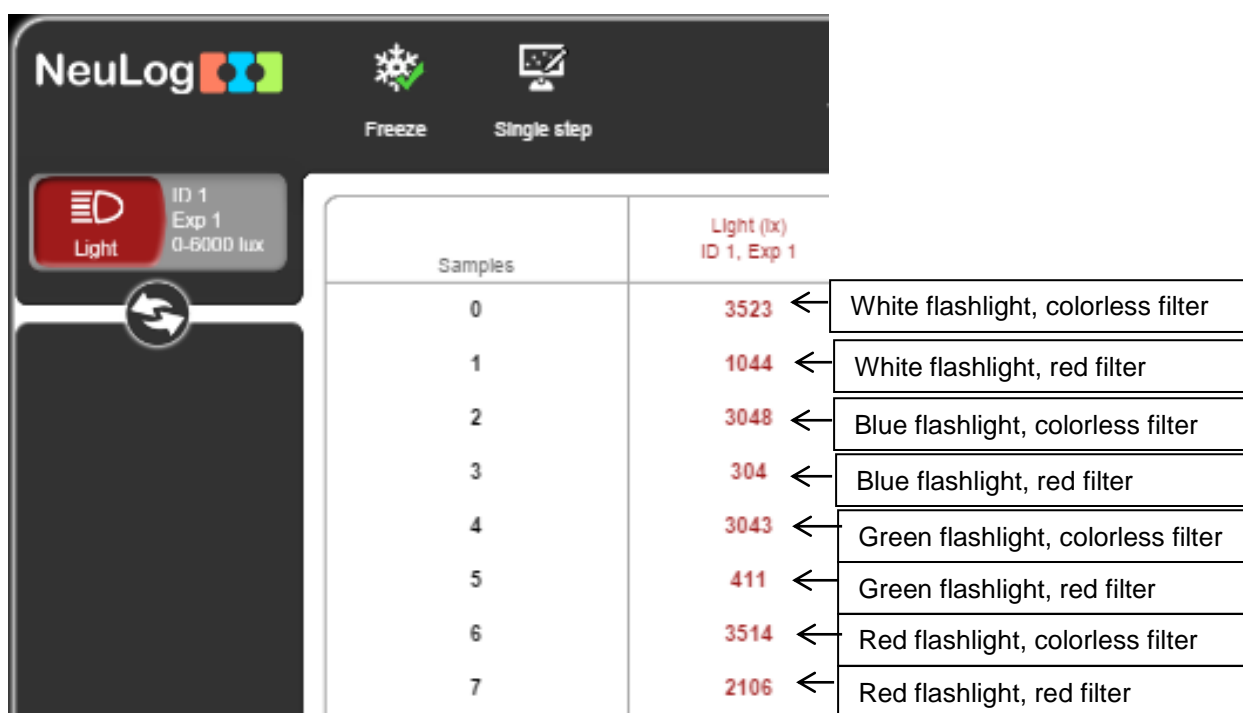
NeuLog

Freeze

Single step

Light

ID 1
Exp 1
0-6000 lux

| Samples | Light (lx) ID 1, Exp 1 |
|---|---|
| 0 | 3523 |
| 1 | 1044 |
| 2 | 3048 |
| 3 | 304 |
| 4 | 3043 |
| 5 | 411 |
| 6 | 3514 |
| 7 | 2106 |

White flashlight, colorless filter

White flashlight, red filter

Blue flashlight, colorless filter

Blue flashlight, red filter

Green flashlight, colorless filter

Green flashlight, red filter

Red flashlight, colorless filter

Red flashlight, red filter